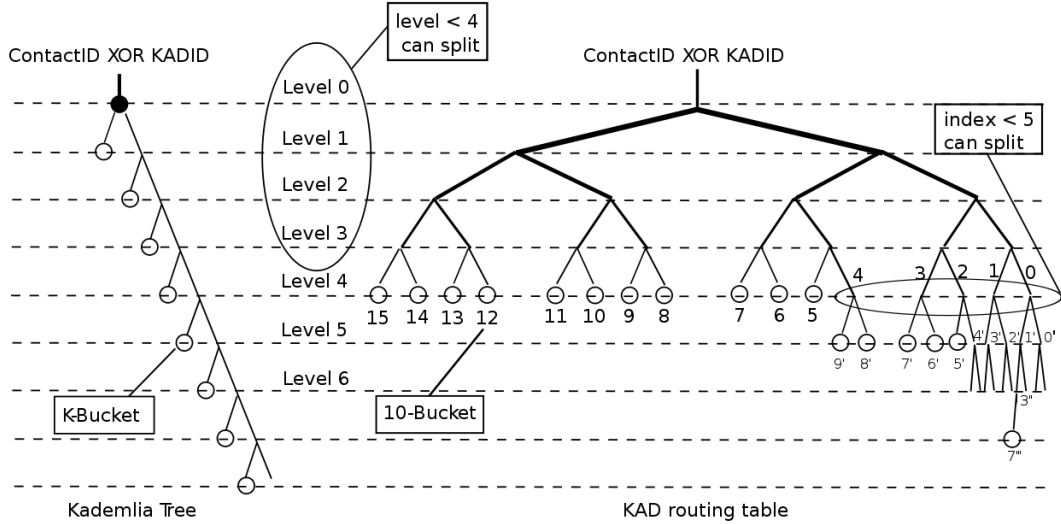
level < 4
can split

ContactID XOR KADID

ContactID XOR KADID

index < 5
can split

Level 0
Level 1
Level 2
Level 3
Level 4
Level 5
Level 6

4 3 2 1 0

15 14 13 12 11 10 9 8 7 6 5

9' 8' 7' 6' 5' 4' 3' 2' 1' 0'

3"

7"

K-Bucket

10-Bucket

Kademlia Tree

KAD routing table